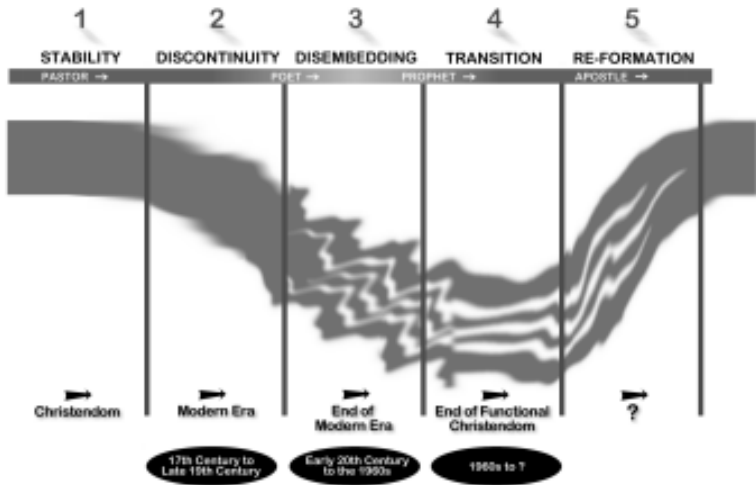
1
STABILITY

2
DISCONTINUITY

3
DISEMBEDDING

4
TRANSITION

5
RE-FORMATION

PASTOR → POET → PROPHET → APOSTLE →

Christendom

Modern Era

End of Modern Era

End of Functional Christendom

?

17th Century to Late 19th Century

Early 20th Century to the 1960s

1960s to ?